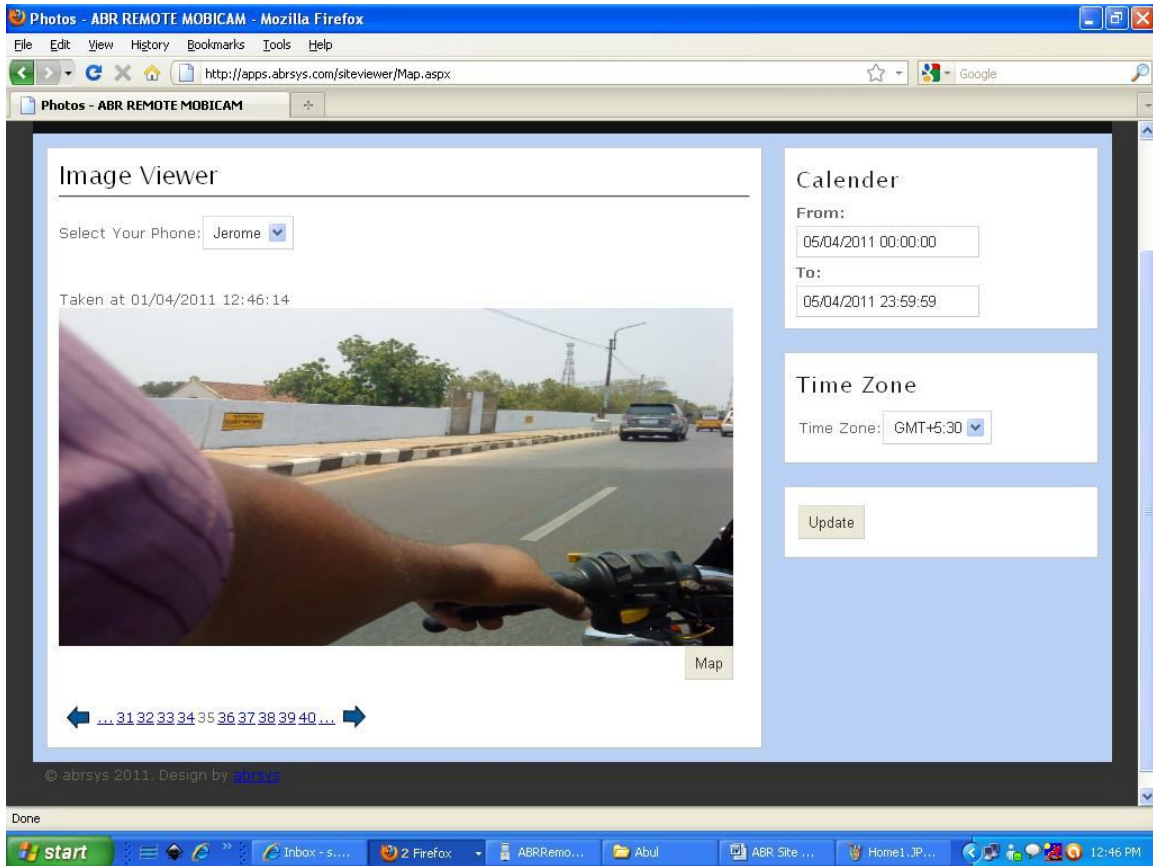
Photos - ABR REMOTE MOBICAM - Mozilla Firefox

File Edit View History Bookmarks Tools Help

http://apps.abrsys.com/siteviewer/Map.aspx

Google

Photos - ABR REMOTE MOBICAM

Image Viewer

Select Your Phone: Jerome

Taken at 01/04/2011 12:46:14

Map

... 31 32 33 34 35 36 37 38 39 40 ...

Calender

From:

05/04/2011 00:00:00

To:

05/04/2011 23:59:59

Time Zone

Time Zone: GMT+5:30

Update

© abrsys 2011. Design by abrsys

Done

start

Inbox - s...

2 Firefox

ABRRemo...

Abul

ABR Site ...

Home1.JP...

12:46 PM